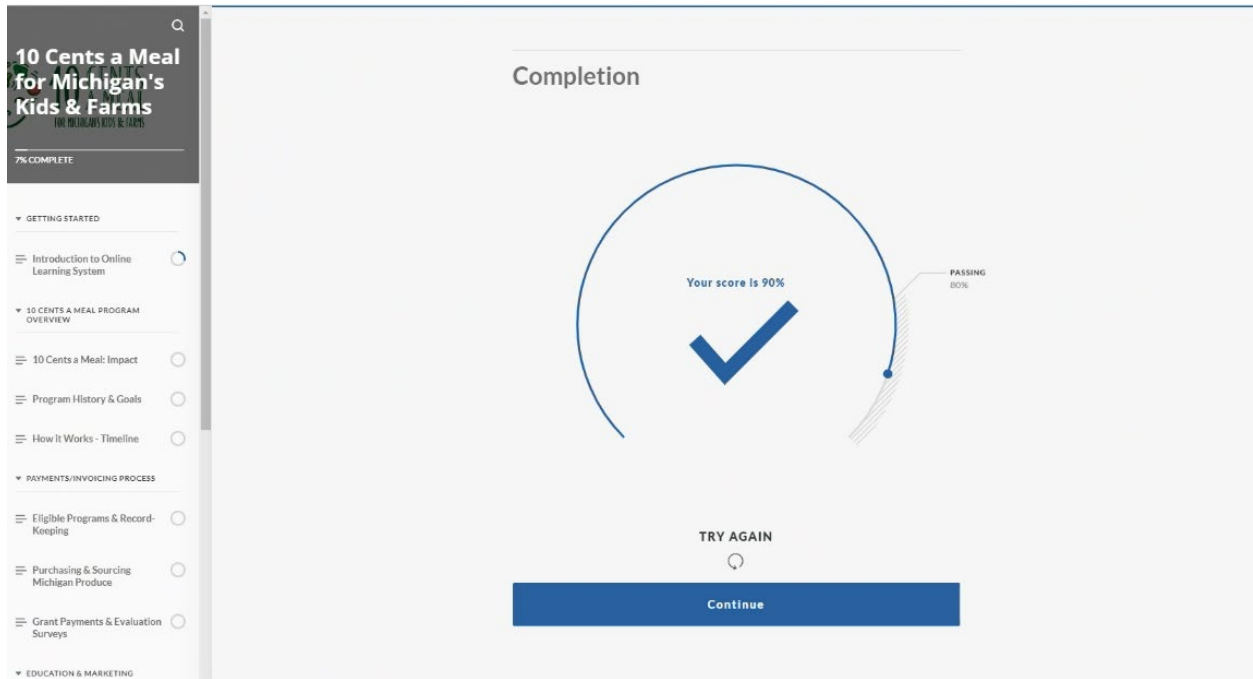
10 Cents a Meal for Michigan's Kids & Farms

FOR MICHIGAN'S KIDS & FARMS

7% COMPLETE

GETTING STARTED

Introduction to Online Learning System

10 CENTS A MEAL PROGRAM OVERVIEW

10 Cents a Meal: Impact

Program History & Goals

How It Works - Timeline

PAYMENTS/INVOICING PROCESS

Eligible Programs & Record-Keeping

Purchasing & Sourcing Michigan Produce

Grant Payments & Evaluation Surveys

EDUCATION & MARKETING

Completion

Your score is 90%

PASSING
80%

TRY AGAIN

Continue